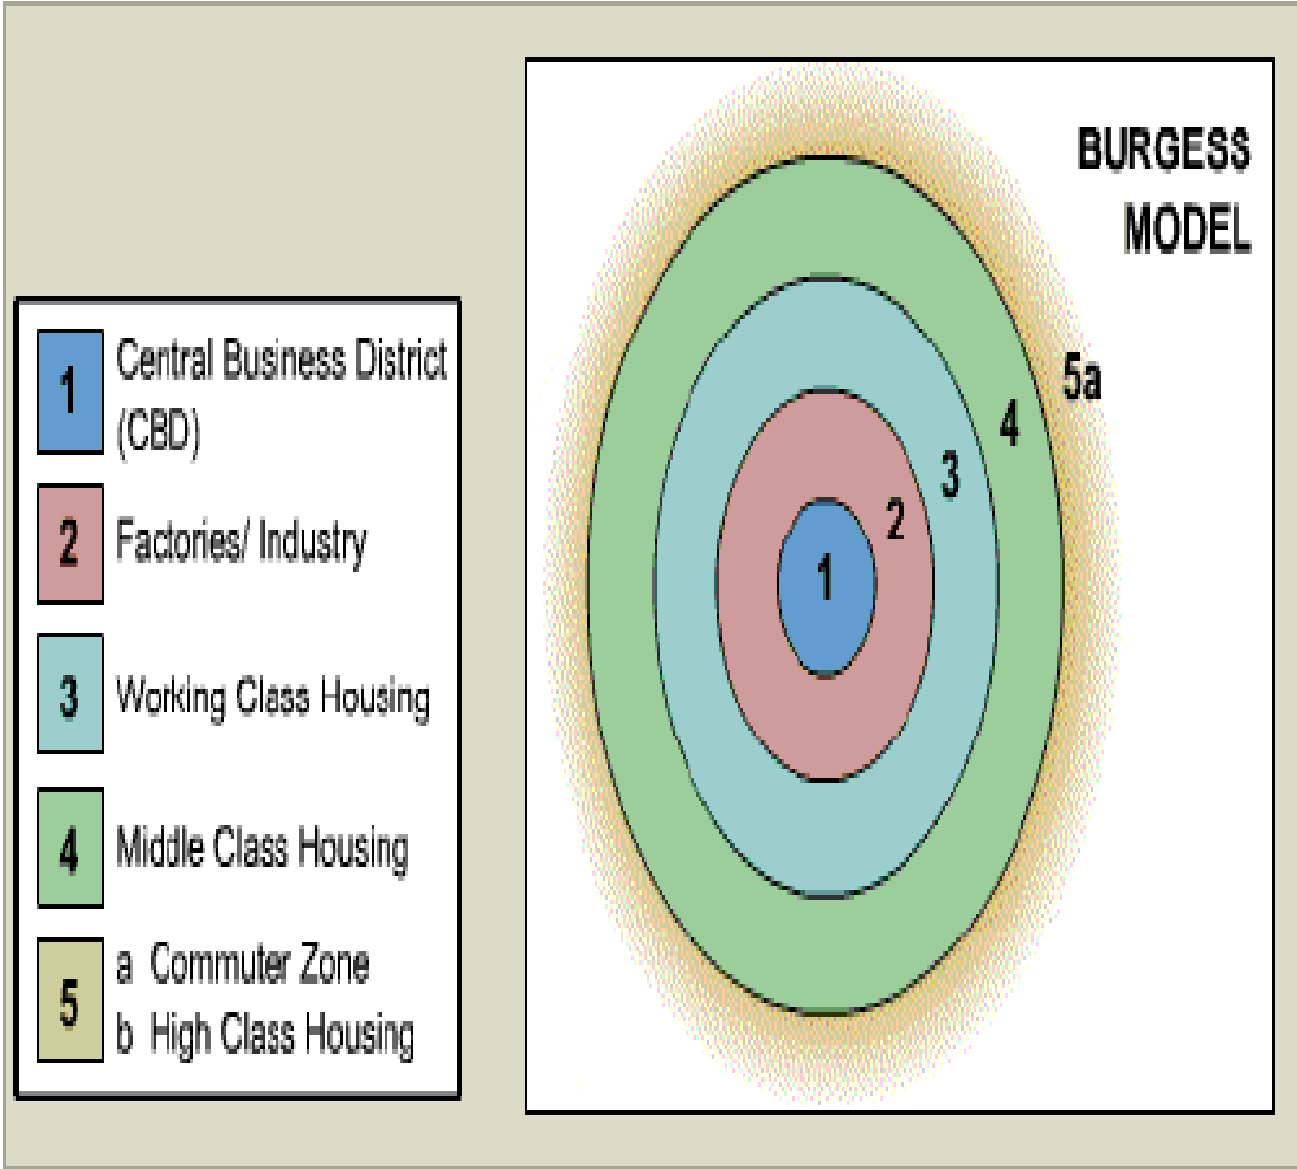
| | |
|---|---|
| 1 | Central Business District (CBD) |
| 2 | Factories/ Industry |
| 3 | Working Class Housing |
| 4 | Middle Class Housing |
| 5 | a Commuter Zone<br>b High Class Housing |

BURGESS MODEL

5a
4
3
2
1